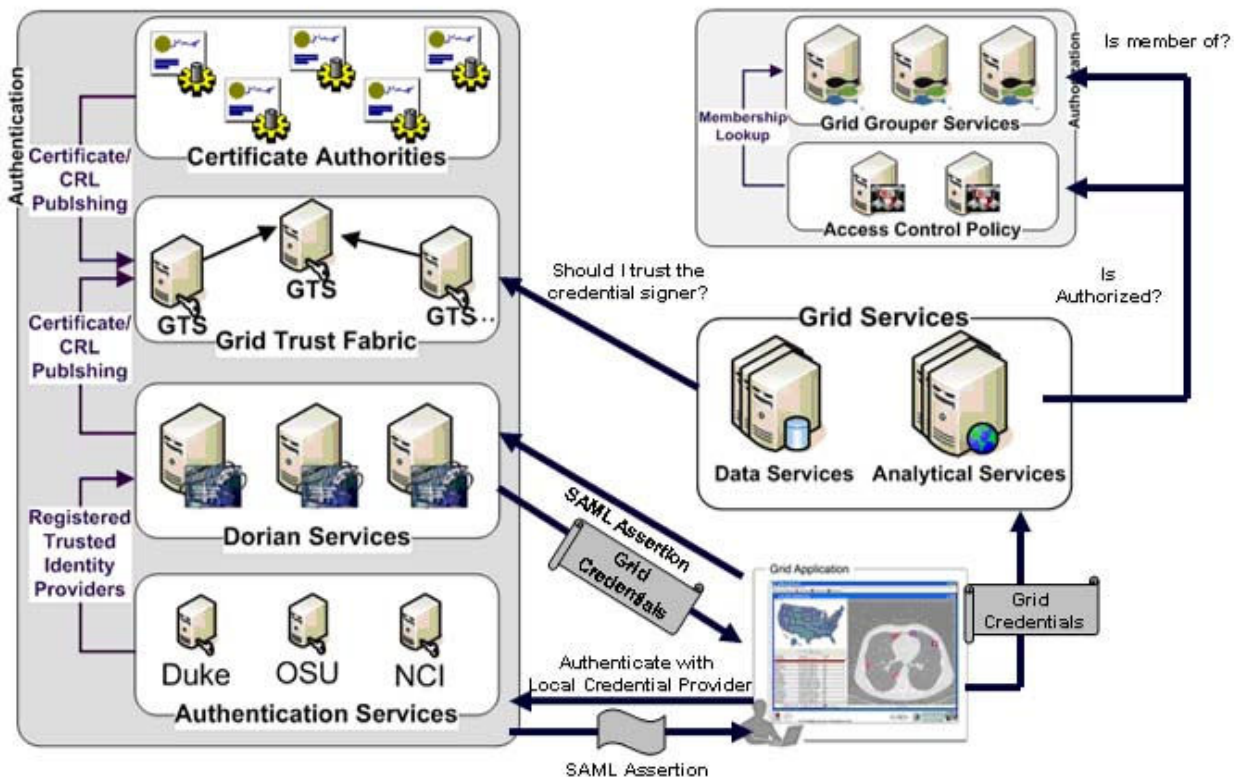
Authentication

Certificate/ CRL Publshing

Certificate Authorities

GTS

GTS

GTS...

Grid Trust Fabric

Certificate/ CRL Publshing

Dorian Services

Registered Trusted Identity Providers

Duke

OSU

NCI

Authentication Services

Authorization

Is member of?

Membership Lookup

Grid Grouper Services

Access Control Policy

Should I trust the credential signer?

Is Authorized?

Grid Services

Data Services

Analytical Services

SAML Assertion

Grid Credentials

Grid Application

Grid Credentials

Authenticate with Local Credential Provider

SAML Assertion